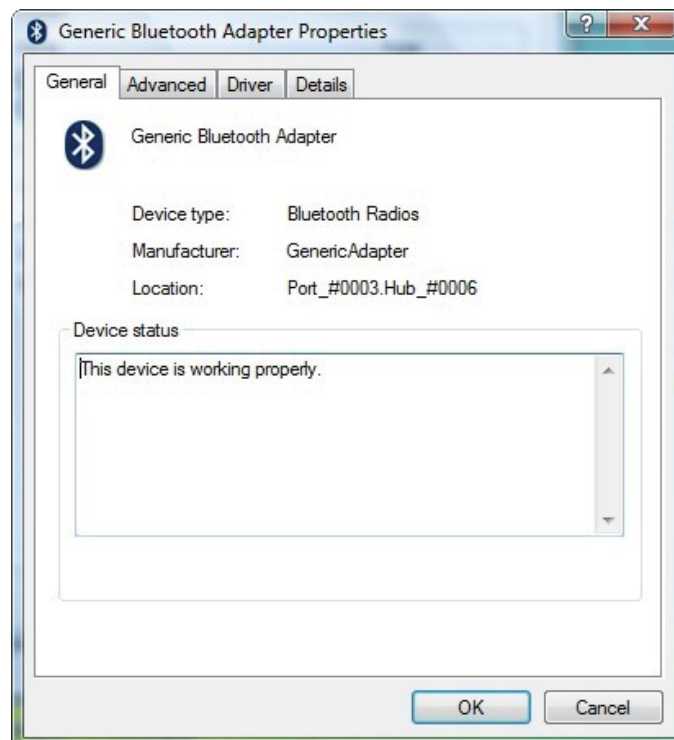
Generic Bluetooth Adapter Properties

?

X

General

Advanced

Driver

Details

Generic Bluetooth Adapter

Device type: Bluetooth Radios

Manufacturer: GenericAdapter

Location: Port_#0003.Hub_#0006

Device status

This device is working properly.

OK

Cancel